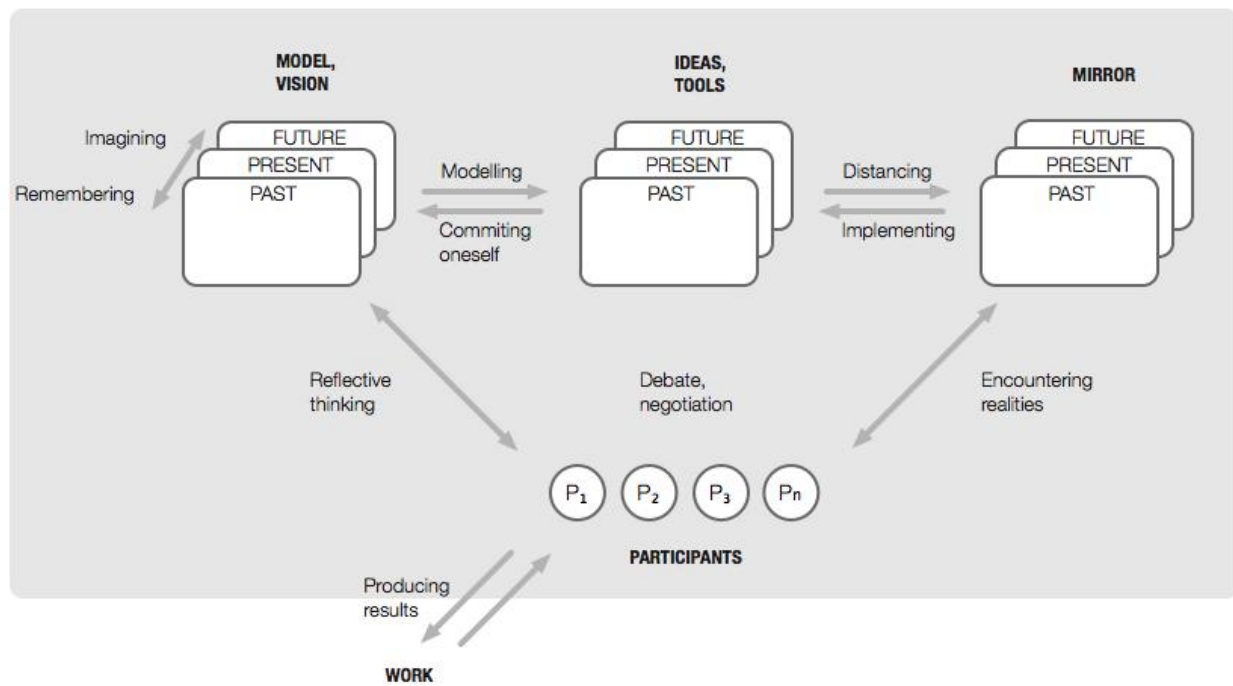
MODEL, VISION

IDEAS, TOOLS

MIRROR

Imagining

Remembering

FUTURE
PRESENT
PAST

Modelling

Commiting oneself

FUTURE
PRESENT
PAST

Distancing

Implementing

FUTURE
PRESENT
PAST

Reflective thinking

Debate, negotiation

Encountering realities

$P_1$ $P_2$ $P_3$ $P_n$

PARTICIPANTS

Producing results

WORK